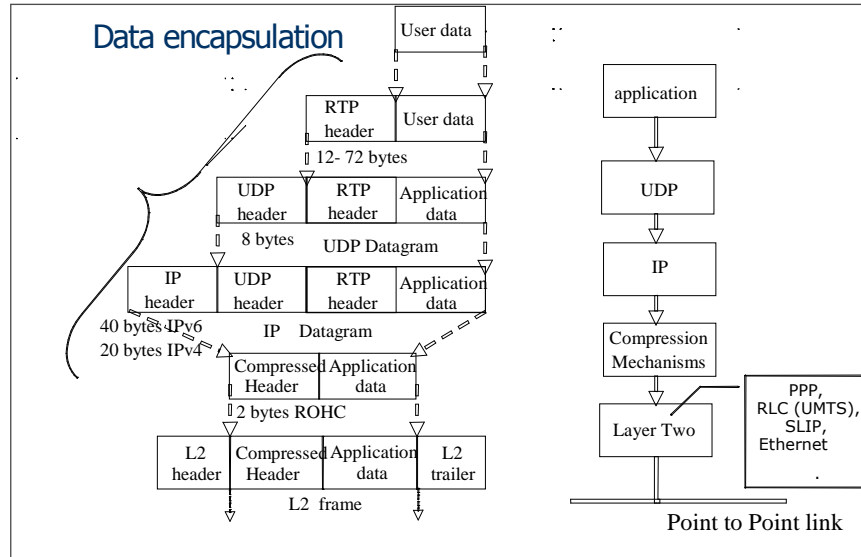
Data encapsulation

User data

RTP header | User data

12- 72 bytes

UDP header | RTP header | Application data

8 bytes UDP Datagram

IP header | UDP header | RTP header | Application data

40 bytes IPv6
20 bytes IPv4

IP Datagram

Compressed Header | Application data

2 bytes ROHC

L2 header | Compressed Header | Application data | L2 trailer

L2 frame

application

UDP

IP

Compression Mechanisms

Layer Two

PPP, RLC (UMTS), SLIP, Ethernet

Point to Point link